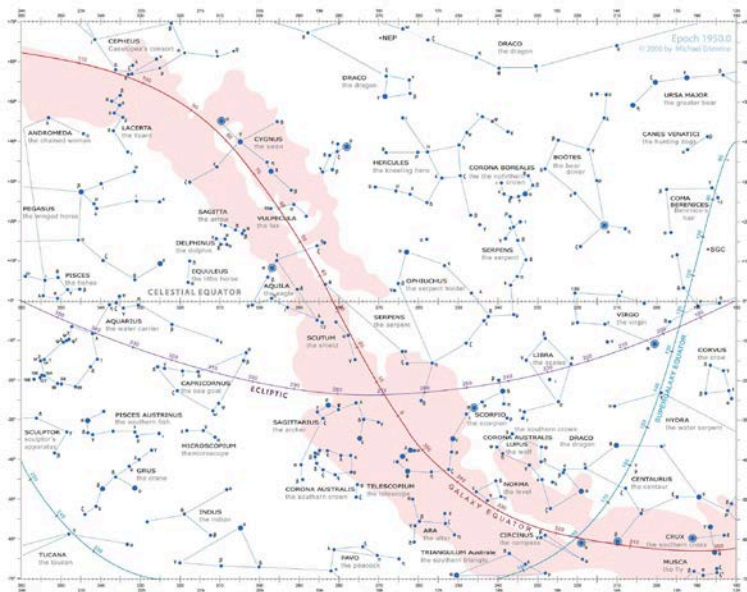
Epoch 1950.0
© 2008 by Michael Grimme

CEPHEUS
Cassiopeia's consort

•NEP

DRACO
the dragon

DRACO
the dragon

URSA MAJOR
the greater bear

ANDROMEDA
the chained woman

LACERTA
the lizard

CYGNUS
the swan

HERCULES
the kneeling hero

CORONA BOREALIS
the northern crown

BOÖTES
the bear driver

CANES VENATICI
the hunting dogs

PEGASUS
the winged horse

SAGITTA
the arrow

VULPECULA
the fox

COMA BERENICES
Berenice's hair

DELPHINUS
the dolphin

SERPENS
the serpent

•SGC

PISCES
the fishes

EQUULEUS
the little horse

OPHIUCHUS
the serpent holder

CELESTIAL EQUATOR

AQUILA
the eagle

AQUARIUS
the water carrier

SERPENS
the serpent

VIRGO
the virgin

CORVUS
the crow

SCUTUM
the shield

LIBRA
the scales

CAPRICORNUS
the sea goat

ECLIPTIC

SUPERGALACTIC EQUATOR

SCORPIO
the scorpion

PISCES AUSTRINUS
the southern fish

the southern crown

HYDRA
the water serpent

SCULPTOR
sculptor's apparatus

SAGITTARIUS
the archer

CORONA AUSTRALIS
the wolf

DRACO
the dragon

LUPUS

MICROSCOPIUM
the microscope

GRUS
the crane

CORONA AUSTRALIS
the southern crown

TELESCOPIUM
the telescope

NORMA
the level

CENTAURUS
the centaur

GALAXY EQUATOR

INDUS
the indian

ARA
the altar

CIRCINUS
the compass

CRUX
the southern cross

TUCANA
the toucan

PAVO
the peacock

TRIANGULUM Australe
the southern triangle

MUSCA
the fly